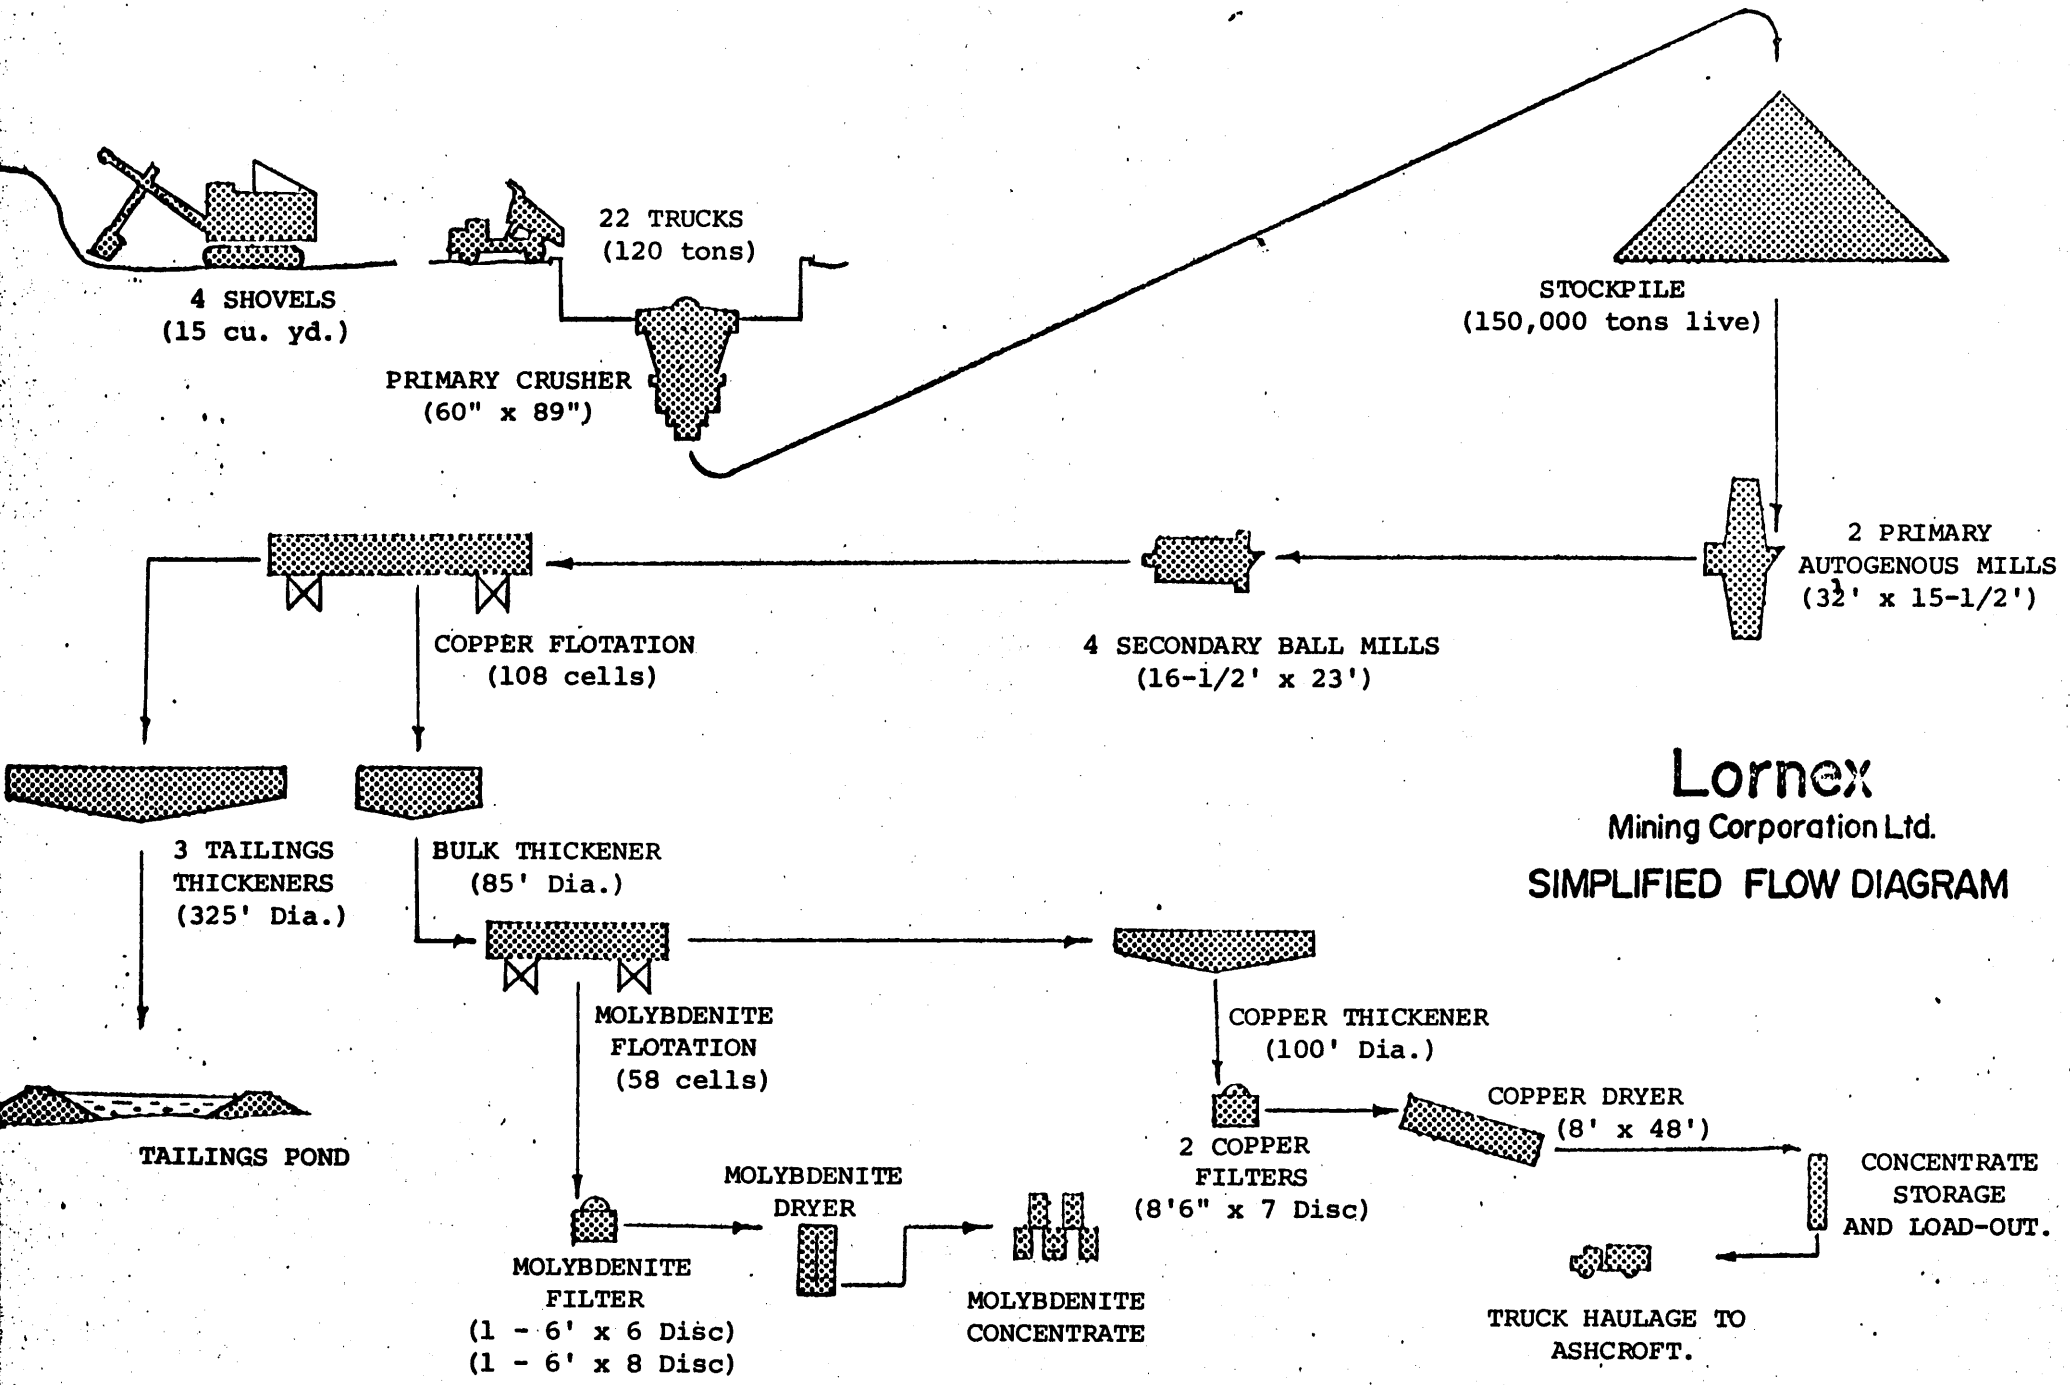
4 SHOVELS
(15 cu. yd.)

22 TRUCKS
(120 tons)

PRIMARY CRUSHER
(60" x 89")

STOCKPILE
(150,000 tons live)

2 PRIMARY
AUTOGENOUS MILLS
(32' x 15-1/2')

4 SECONDARY BALL MILLS
(16-1/2' x 23')

COPPER FLOTATION
(108 cells)

Lornex
Mining Corporation Ltd.
SIMPLIFIED FLOW DIAGRAM

3 TAILINGS
THICKENERS
(325' Dia.)

BULK THICKENER
(85' Dia.)

TAILINGS POND

MOLYBDENITE
FLOTATION
(58 cells)

COPPER THICKENER
(100' Dia.)

COPPER DRYER
(8' x 48')

2 COPPER
FILTERS
(8'6" x 7 Disc)

CONCENTRATE
STORAGE
AND LOAD-OUT.

MOLYBDENITE
DRYER

MOLYBDENITE
FILTER
(1 - 6' x 6 Disc)
(1 - 6' x 8 Disc)

MOLYBDENITE
CONCENTRATE

TRUCK HAULAGE TO
ASHCROFT.